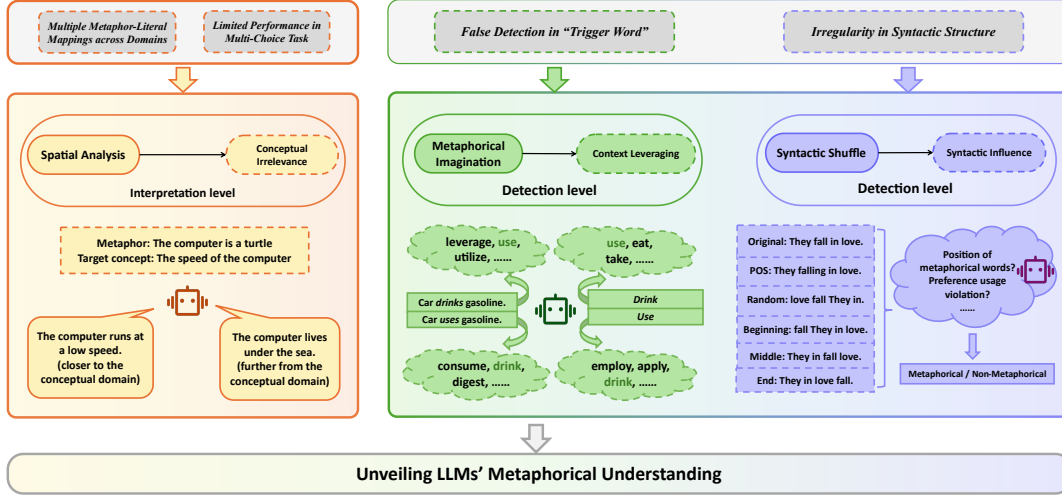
Multiple Metaphor-Literal Mappings across Domains

Limited Performance in Multi-Choice Task

False Detection in "Trigger Word"

Irregularity in Syntactic Structure

Spatial Analysis

Conceptual Irrelevance

Interpretation level

Metaphorical Imagination

Context Leveraging

Detection level

Syntactic Shuffle

Syntactic Influence

Detection level

Metaphor: The computer is a turtle
Target concept: The speed of the computer

The computer runs at a low speed. (closer to the conceptual domain)

The computer lives under the sea. (further from the conceptual domain)

leverage, use, utilize, ......

use, eat, take, ......

Car *drinks* gasoline.

Car *uses* gasoline.

*Drink*

*Use*

consume, drink, digest, ......

employ, apply, drink, ......

Original: They fall in love.

POS: They falling in love.

Random: love fall They in.

Beginning: fall They in love.

Middle: They in fall love.

End: They in love fall.

Position of metaphorical words? Preference usage violation? ......

Metaphorical / Non-Metaphorical

Unveiling LLMs' Metaphorical Understanding